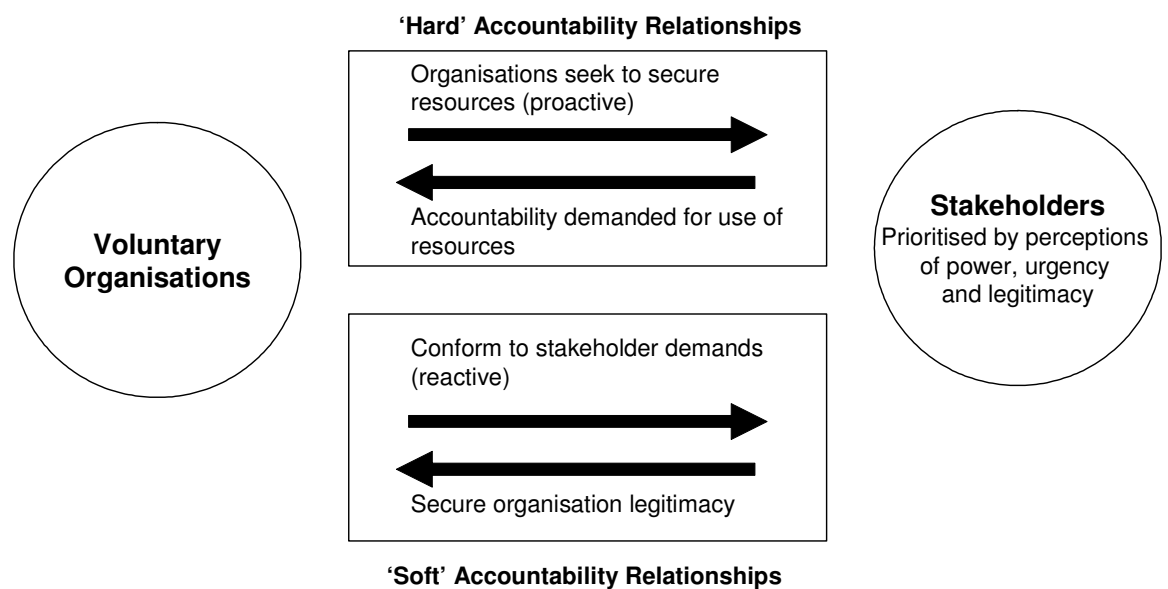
'Hard' Accountability Relationships

Organisations seek to secure resources (proactive)

Accountability demanded for use of resources

Voluntary Organisations

Stakeholders
Prioritised by perceptions of power, urgency and legitimacy

Conform to stakeholder demands (reactive)

Secure organisation legitimacy

'Soft' Accountability Relationships